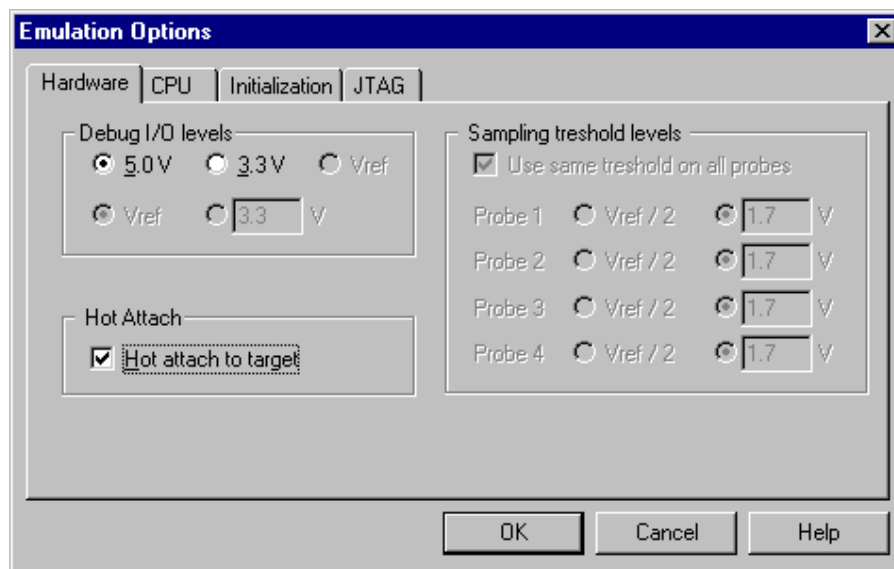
Emulation Options

Hardware | CPU | Initialization | JTAG

Debug I/O levels
5.0 V   3.3 V   Vref
Vref   3.3 V

Hot Attach
Hot attach to target

Sampling treshold levels
Use same treshold on all probes
Probe 1   Vref / 2   1.7 V
Probe 2   Vref / 2   1.7 V
Probe 3   Vref / 2   1.7 V
Probe 4   Vref / 2   1.7 V

OK   Cancel   Help